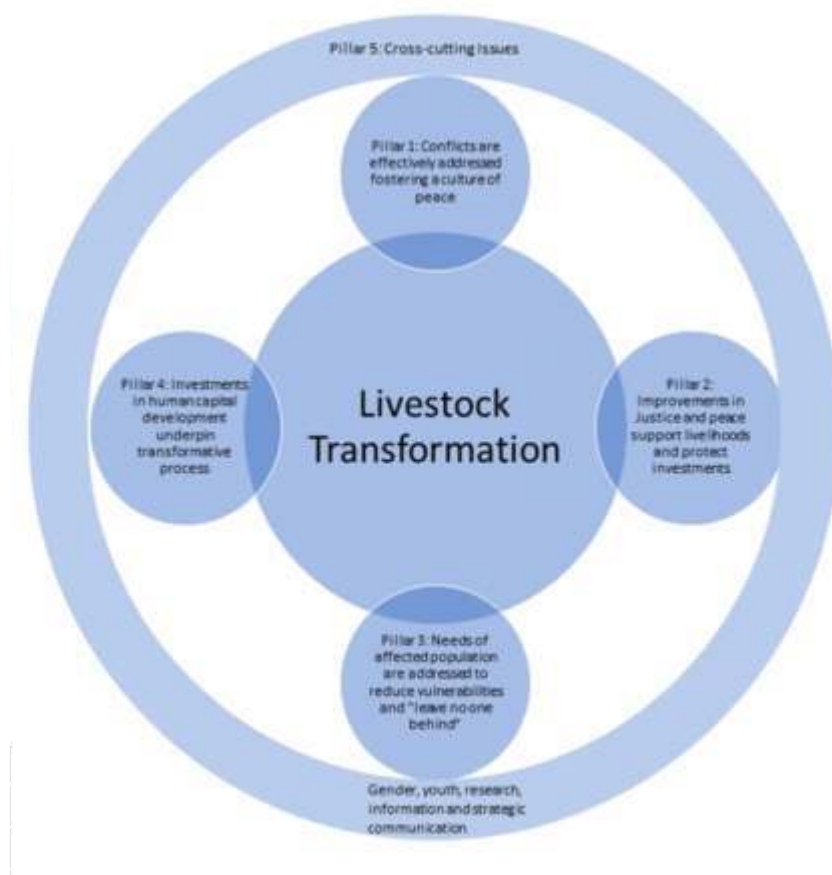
Pillar 5: Cross-cutting Issues

Pillar 1: Conflicts are effectively addressed fostering a culture of peace

Pillar 4: Investments in human capital development underpin transformative process

Livestock Transformation

Pillar 2: Improvements in Justice and peace support livelihoods and protect investments

Pillar 3: Needs of affected population are addressed to reduce vulnerabilities and "leave no one behind"

Gender, youth, research, information and strategic communication